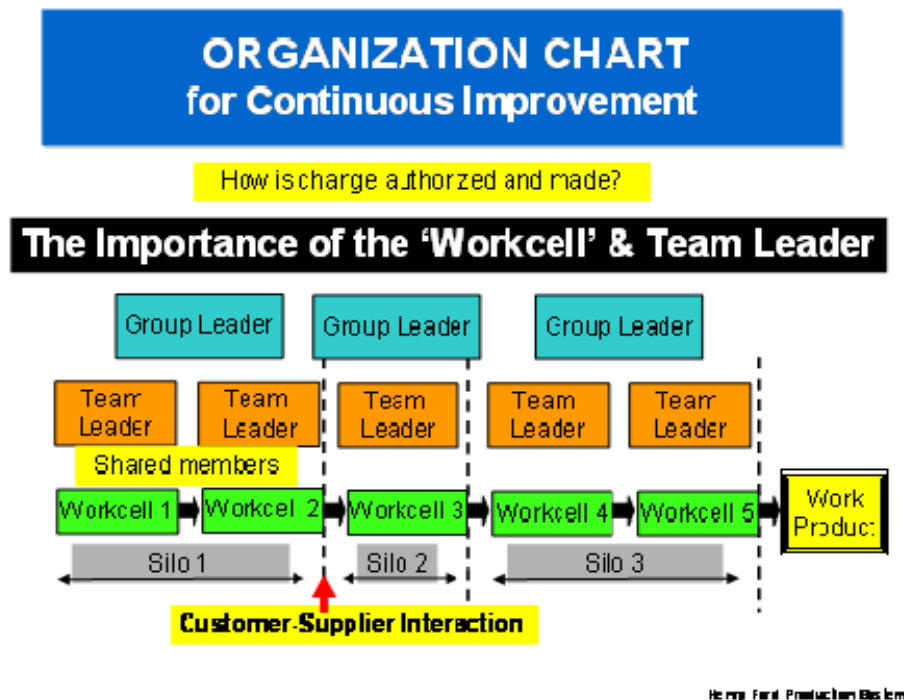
ORGANIZATION CHART
for Continuous Improvement

How is charge authorized and made?

The Importance of the 'Workcell' & Team Leader

Group Leader

Group Leader

Group Leader

Team Leader

Team Leader

Team Leader

Team Leader

Team Leader

Shared members

Workcell 1

Workcel 2

Workcell 3

Workcell 4

Workcell 5

Work Product

Silo 1

Silo 2

Silo 3

Customer-Supplier Interaction

Henry Ford Production System